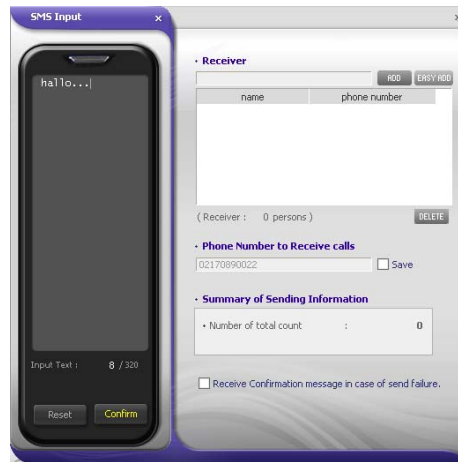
SMS Input
×

hallo...|

Input Text : 8 / 320

Reset
Confirm

· Receiver

ADD
EASY ADD

| name | phone number |
|---|---|

( Receiver : 0 persons )

DELETE

· Phone Number to Receive calls

02170890022

Save

· Summary of Sending Information

• Number of total count : 0

Receive Confirmation message in case of send failure.